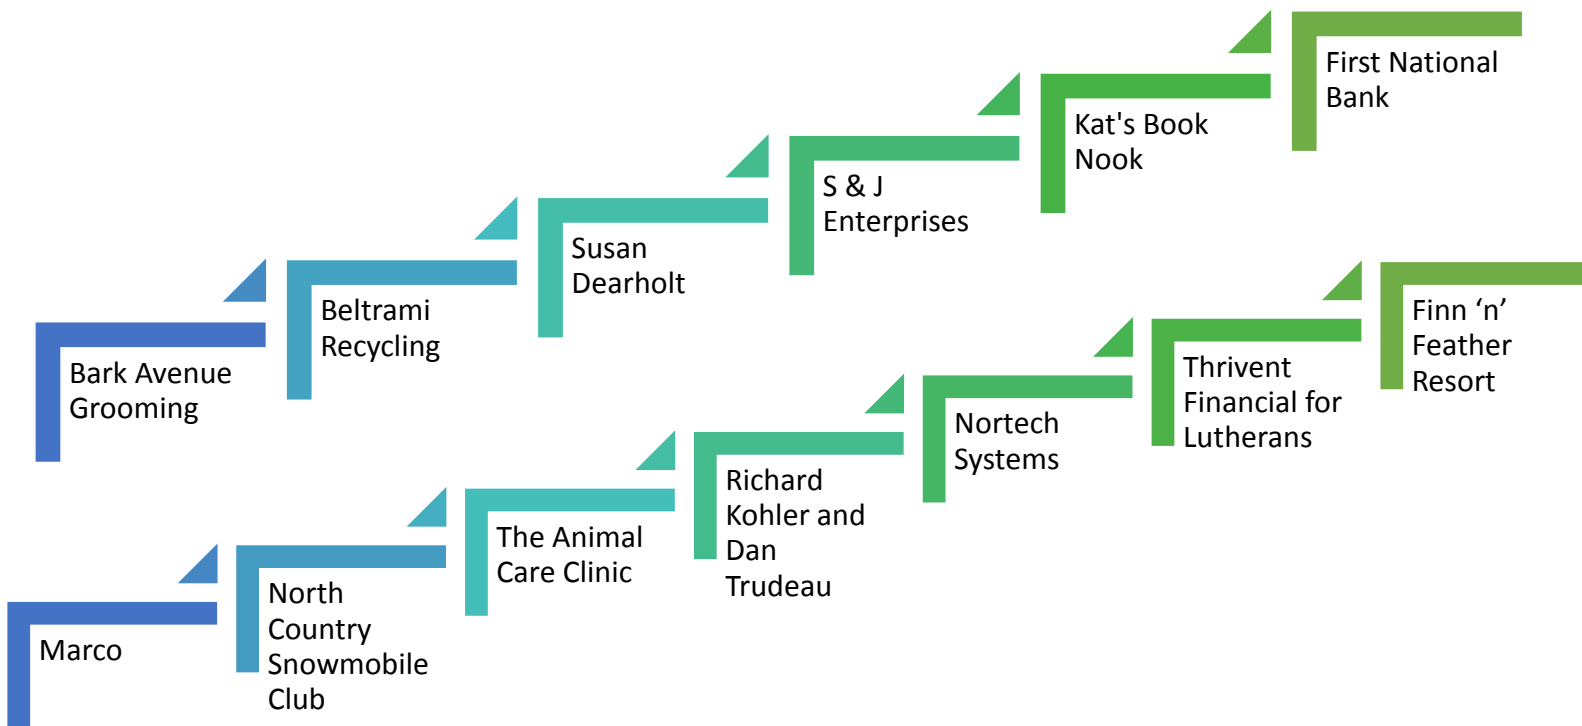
Bark Avenue Grooming

Beltrami Recycling

Susan Dearholt

S & J Enterprises

Kat's Book Nook

First National Bank

Marco

North Country Snowmobile Club

The Animal Care Clinic

Richard Kohler and Dan Trudeau

Nortech Systems

Thrivent Financial for Lutherans

Finn ‘n’ Feather Resort